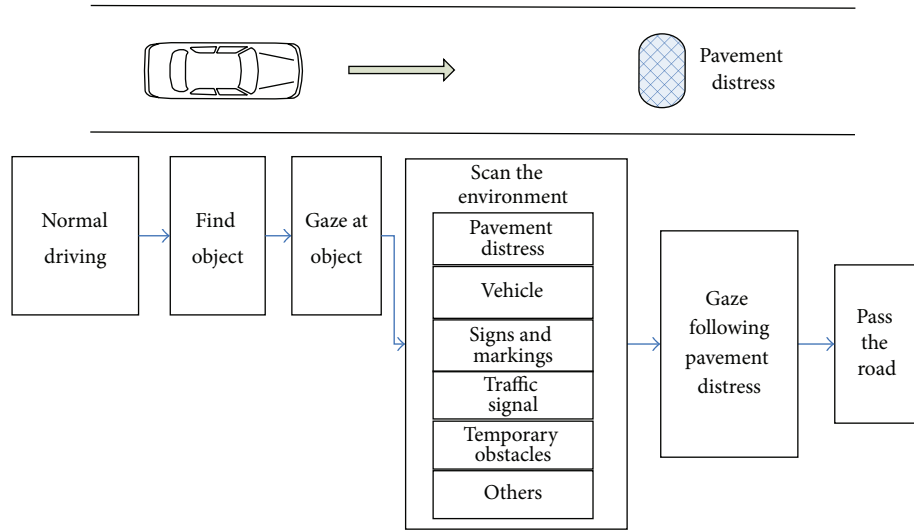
Pavement distress

Normal driving

Find object

Gaze at object

Scan the environment

Pavement distress

Vehicle

Signs and markings

Traffic signal

Temporary obstacles

Others

Gaze following pavement distress

Pass the road